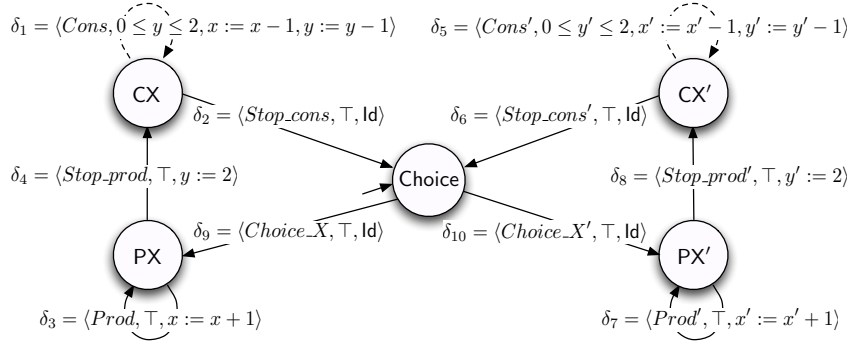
$\delta_1 = \langle Cons, 0 \leq y \leq 2, x := x - 1, y := y - 1\rangle$

$\delta_5 = \langle Cons', 0 \leq y' \leq 2, x' := x' - 1, y' := y' - 1\rangle$

CX

$\delta_2 = \langle Stop\_cons, \top, \mathsf{Id}\rangle$

$\delta_6 = \langle Stop\_cons', \top, \mathsf{Id}\rangle$

CX′

$\delta_4 = \langle Stop\_prod, \top, y := 2\rangle$

Choice

$\delta_8 = \langle Stop\_prod', \top, y' := 2\rangle$

$\delta_9 = \langle Choice\_X, \top, \mathsf{Id}\rangle$

$\delta_{10} = \langle Choice\_X', \top, \mathsf{Id}\rangle$

PX

PX′

$\delta_3 = \langle Prod, \top, x := x + 1\rangle$

$\delta_7 = \langle Prod', \top, x' := x' + 1\rangle$